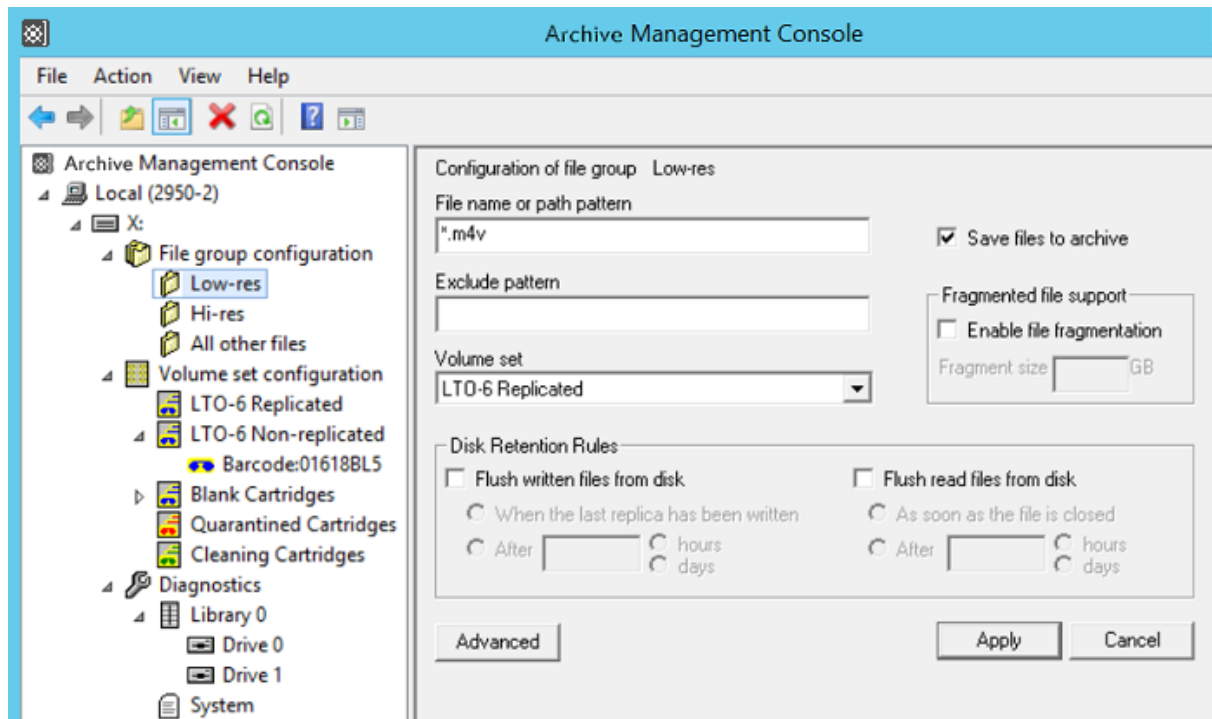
Archive Management Console

File Action View Help

Archive Management Console
Local (2950-2)
X:
File group configuration
Low-res
Hi-res
All other files
Volume set configuration
LTO-6 Replicated
LTO-6 Non-replicated
Barcode:01618BL5
Blank Cartridges
Quarantined Cartridges
Cleaning Cartridges
Diagnostics
Library 0
Drive 0
Drive 1
System

Configuration of file group Low-res
File name or path pattern
*.m4v
Save files to archive
Exclude pattern
Fragmented file support
Enable file fragmentation
Fragment size GB
Volume set
LTO-6 Replicated
Disk Retention Rules
Flush written files from disk
When the last replica has been written
After hours days
Flush read files from disk
As soon as the file is closed
After hours days
Advanced
Apply
Cancel